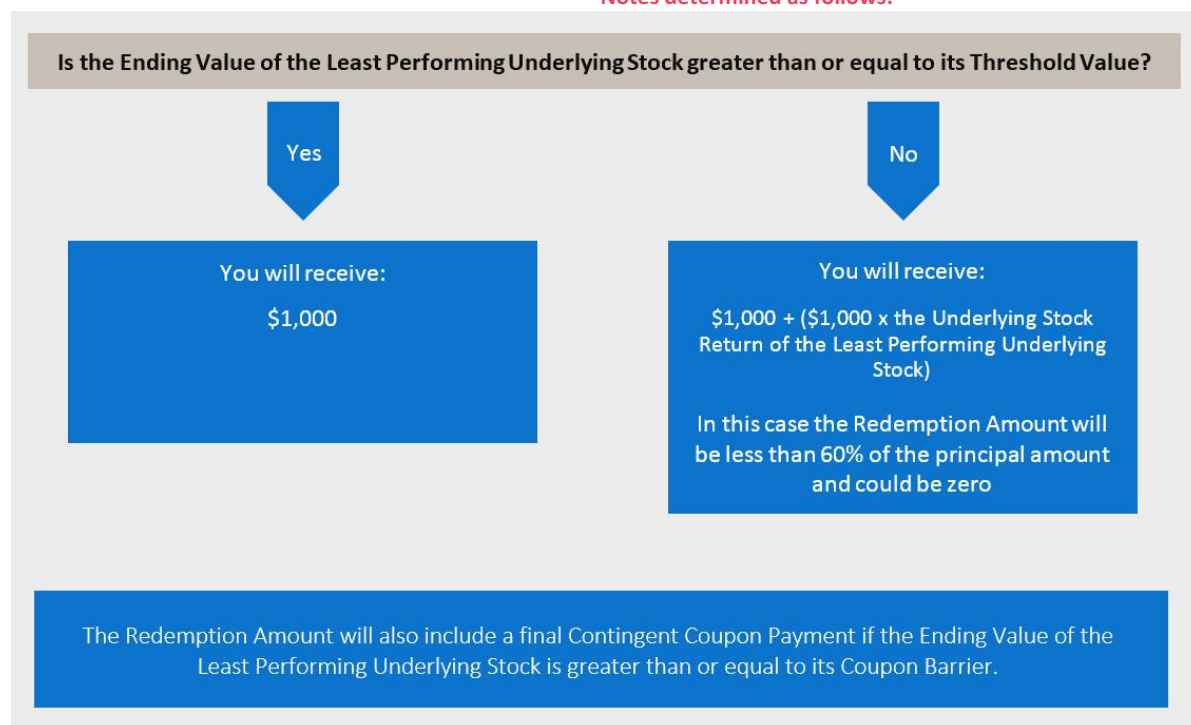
Notes determined as follows:

Is the Ending Value of the Least Performing Underlying Stock greater than or equal to its Threshold Value?

Yes

No

You will receive:

$1,000

You will receive:

$1,000 + ($1,000 x the Underlying Stock Return of the Least Performing Underlying Stock)

In this case the Redemption Amount will be less than 60% of the principal amount and could be zero

The Redemption Amount will also include a final Contingent Coupon Payment if the Ending Value of the Least Performing Underlying Stock is greater than or equal to its Coupon Barrier.